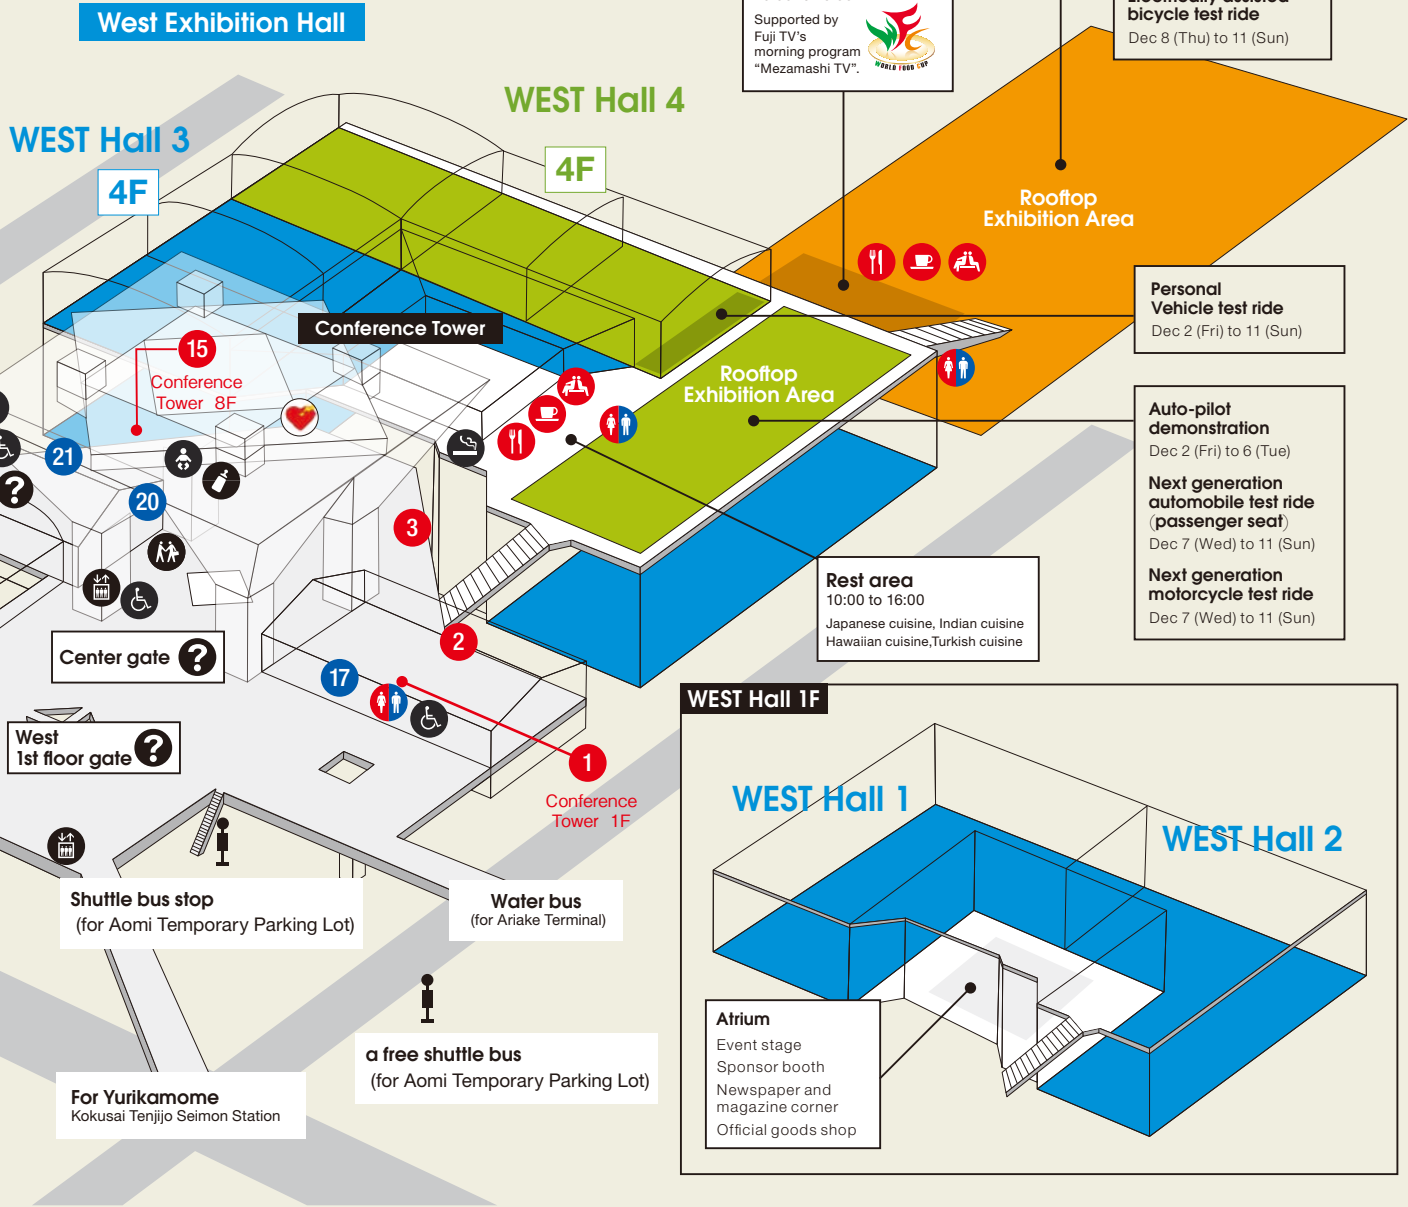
West Exhibition Hall

Supported by Fuji TV's morning program "Mezamashi TV".

WORLD FOOD CUP

bicycle test ride
Dec 8 (Thu) to 11 (Sun)

WEST Hall 3
4F

WEST Hall 4
4F

Rooftop Exhibition Area

Personal Vehicle test ride
Dec 2 (Fri) to 11 (Sun)

Conference Tower

15
Conference Tower 8F

Rooftop Exhibition Area

Auto-pilot demonstration
Dec 2 (Fri) to 6 (Tue)

Next generation automobile test ride (passenger seat)
Dec 7 (Wed) to 11 (Sun)

Next generation motorcycle test ride
Dec 7 (Wed) to 11 (Sun)

21
20
3
2
17
1

Rest area
10:00 to 16:00
Japanese cuisine, Indian cuisine
Hawaiian cuisine,Turkish cuisine

Center gate

West 1st floor gate

Conference Tower 1F

WEST Hall 1F

WEST Hall 1
WEST Hall 2

Shuttle bus stop
(for Aomi Temporary Parking Lot)

Water bus
(for Ariake Terminal)

a free shuttle bus
(for Aomi Temporary Parking Lot)

For Yurikamome
Kokusai Tenjijo Seimon Station

Atrium
Event stage
Sponsor booth
Newspaper and magazine corner
Official goods shop